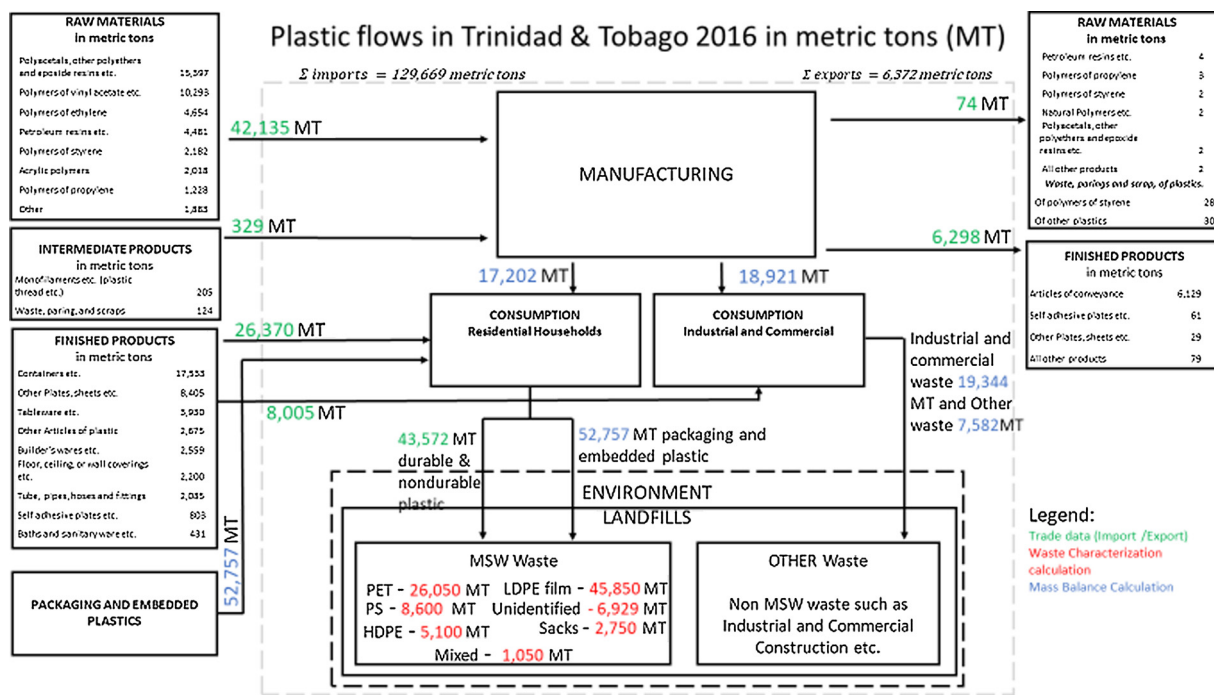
Plastic flows in Trinidad & Tobago 2016 in metric tons (MT)

$\Sigma\, imports\ = 129{,}669\ metric\ tons$

$\Sigma\, exports = 6{,}372\ metric\ tons$

RAW MATERIALS
in metric tons

| | |
|---|---|
| Polyacetals, other polyethers and epoxide resins etc. | 15,597 |
| Polymers of vinyl acetate etc. | 10,293 |
| Polymers of ethylene | 4,654 |
| Petroleum resins etc. | 4,481 |
| Polymers of styrene | 2,182 |
| Acrylic polymers | 2,018 |
| Polymers of propylene | 1,228 |
| Other | 1,883 |

INTERMEDIATE PRODUCTS
in metric tons

| | |
|---|---|
| Monofilaments etc. (plastic thread etc.) | 205 |
| Waste, paring, and scraps | 124 |

FINISHED PRODUCTS
in metric tons

| | |
|---|---|
| Containers etc. | 17,553 |
| Other Plates, sheets etc. | 8,405 |
| Tableware etc. | 5,930 |
| Other Articles of plastic | 2,675 |
| Builder's wares etc. | 2,559 |
| Floor, ceiling, or wall coverings etc. | 2,200 |
| Tube, pipes, hoses and fittings | 2,035 |
| Self adhesive plates etc. | 803 |
| Baths and sanitary ware etc. | 431 |

PACKAGING AND EMBEDDED PLASTICS

52,757 MT

42,135 MT

329 MT

26,370 MT

8,005 MT

MANUFACTURING

74 MT

6,298 MT

17,202 MT

18,921 MT

CONSUMPTION
Residential Households

CONSUMPTION
Industrial and Commercial

Industrial and commercial waste 19,344 MT and Other waste 7,582MT

43,572 MT durable & nondurable plastic

52,757 MT packaging and embedded plastic

ENVIRONMENT
LANDFILLS

MSW Waste

PET - 26,050 MT
PS - 8,600 MT
HDPE - 5,100 MT
LDPE film - 45,850 MT
Unidentified - 6,929 MT
Sacks - 2,750 MT
Mixed - 1,050 MT

OTHER Waste

Non MSW waste such as Industrial and Commercial Construction etc.

RAW MATERIALS
in metric tons

| | |
|---|---|
| Petroleum resins etc. | 4 |
| Polymers of propylene | 3 |
| Polymers of styrene | 2 |
| Natural Polymers etc. | 2 |
| Polyacetals, other polyethers and epoxide resins etc. | 2 |
| All other products | 2 |
| Waste, parings and scrap, of plastics. | |
| Of polymers of styrene | 28 |
| Of other plastics | 30 |

FINISHED PRODUCTS
in metric tons

| | |
|---|---|
| Articles of conveyance | 6,129 |
| Self adhesive plates etc. | 61 |
| Other Plates, sheets etc. | 29 |
| All other products | 79 |

Legend:
Trade data (Import /Export)
Waste Characterization calculation
Mass Balance Calculation